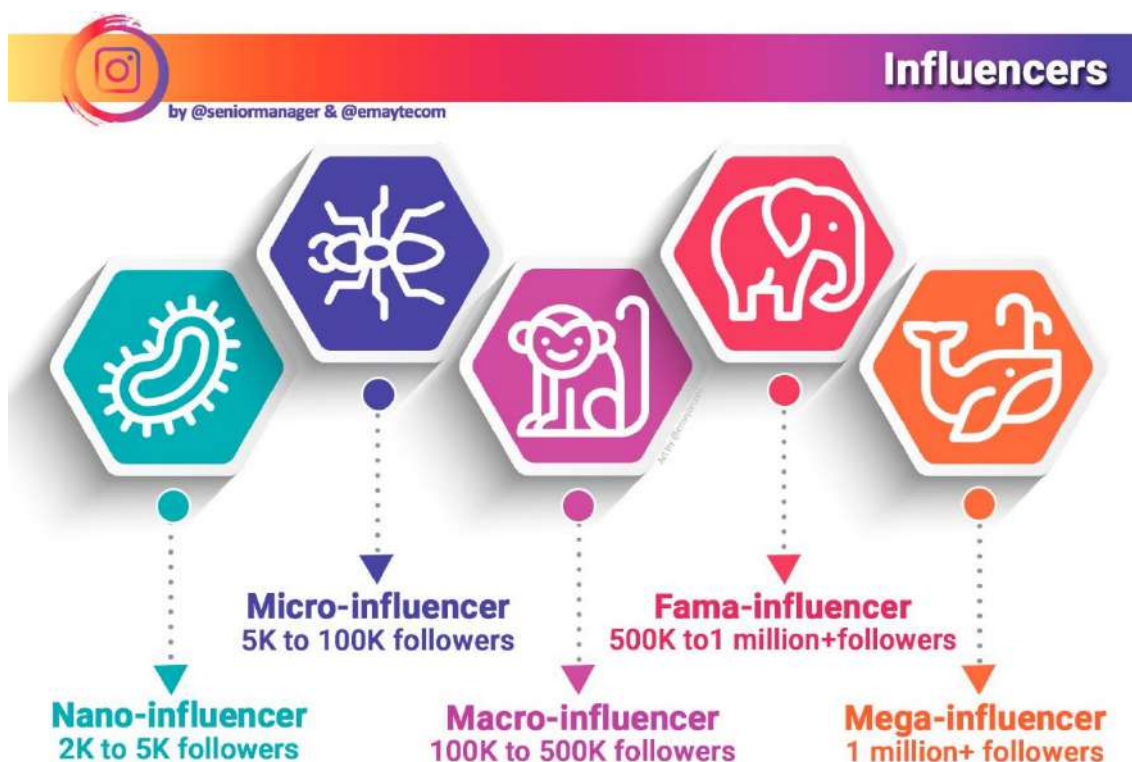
Influencers

by @seniormanager & @emaytecom

Micro-influencer
5K to 100K followers

Fama-influencer
500K to1 million+followers

Nano-influencer
2K to 5K followers

Macro-influencer
100K to 500K followers

Mega-influencer
1 million+ followers